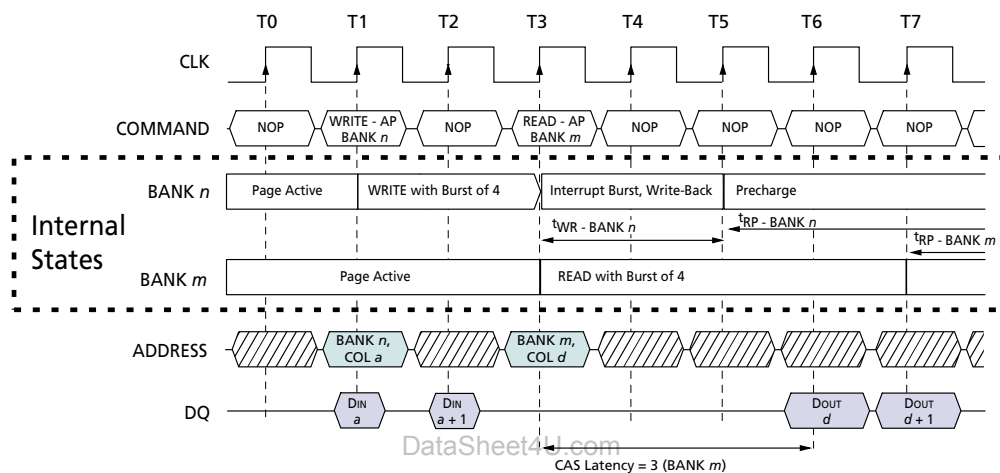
T0 T1 T2 T3 T4 T5 T6 T7

CLK

COMMAND
NOP
WRITE - AP BANK $n$
NOP
READ - AP BANK $m$
NOP
NOP
NOP
NOP

BANK $n$
Page Active
WRITE with Burst of 4
Interrupt Burst, Write-Back
Precharge
$t_{WR}$ - BANK $n$
$t_{RP}$ - BANK $n$
$t_{RP}$ - BANK $m$

Internal States

BANK $m$
Page Active
READ with Burst of 4

ADDRESS
BANK $n$, COL $a$
BANK $m$, COL $d$

DQ
DIN $a$
DIN $a + 1$
DOUT $d$
DOUT $d + 1$

DataSheet4U.com

CAS Latency = 3 (BANK $m$)